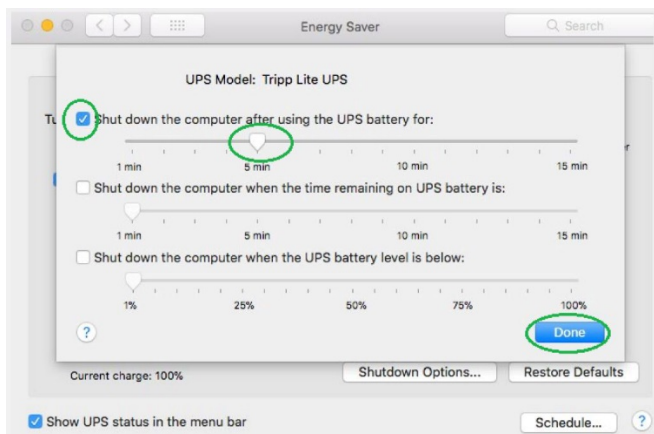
Energy Saver

Search

UPS Model: Tripp Lite UPS

Tu

Shut down the computer after using the UPS battery for:

1 min 5 min 10 min 15 min

Shut down the computer when the time remaining on UPS battery is:

1 min 5 min 10 min 15 min

Shut down the computer when the UPS battery level is below:

1% 25% 50% 75% 100%

?

Done

Current charge: 100%

Shutdown Options...

Restore Defaults

Show UPS status in the menu bar

Schedule...

?